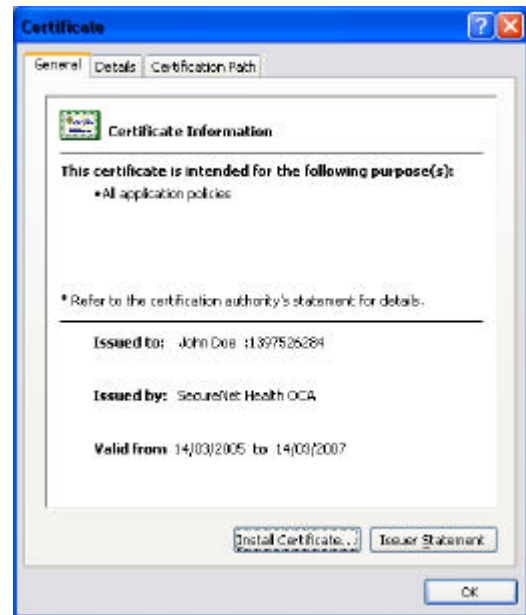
Certificate

General Details Certification Path

Certificate Information

This certificate is intended for the following purpose(s):
•All application policies

* Refer to the certification authority's statement for details.

Issued to: John Doe :1397526284

Issued by: SecureNet Health OCA

Valid from 14/03/2005 to 14/03/2007

Install Certificate... Issuer Statement

OK